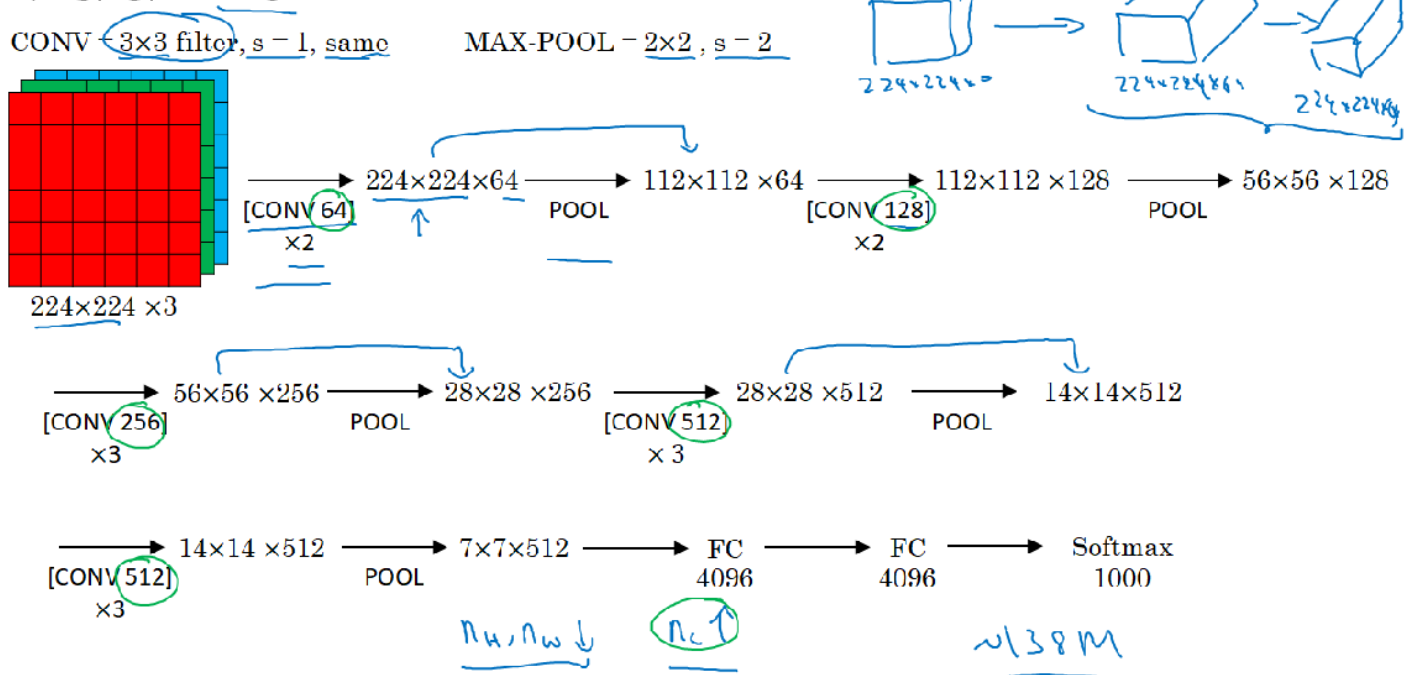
CONV = 3×3 filter, s = 1, same MAX-POOL = 2×2 , s = 2

224×224×3 224×224×64 224×224×64 224×224×64

[CONV 64] ×2 → 224×224×64 → POOL → 112×112 ×64 → [CONV 128] ×2 → 112×112 ×128 → POOL → 56×56 ×128

224×224 ×3

[CONV 256] ×3 → 56×56 ×256 → POOL → 28×28 ×256 → [CONV 512] × 3 → 28×28 ×512 → POOL → 14×14×512

[CONV 512] ×3 → 14×14 ×512 → POOL → 7×7×512 → FC 4096 → FC 4096 → Softmax 1000

$n_H, n_W \downarrow$ $n_C \uparrow$ ~138M